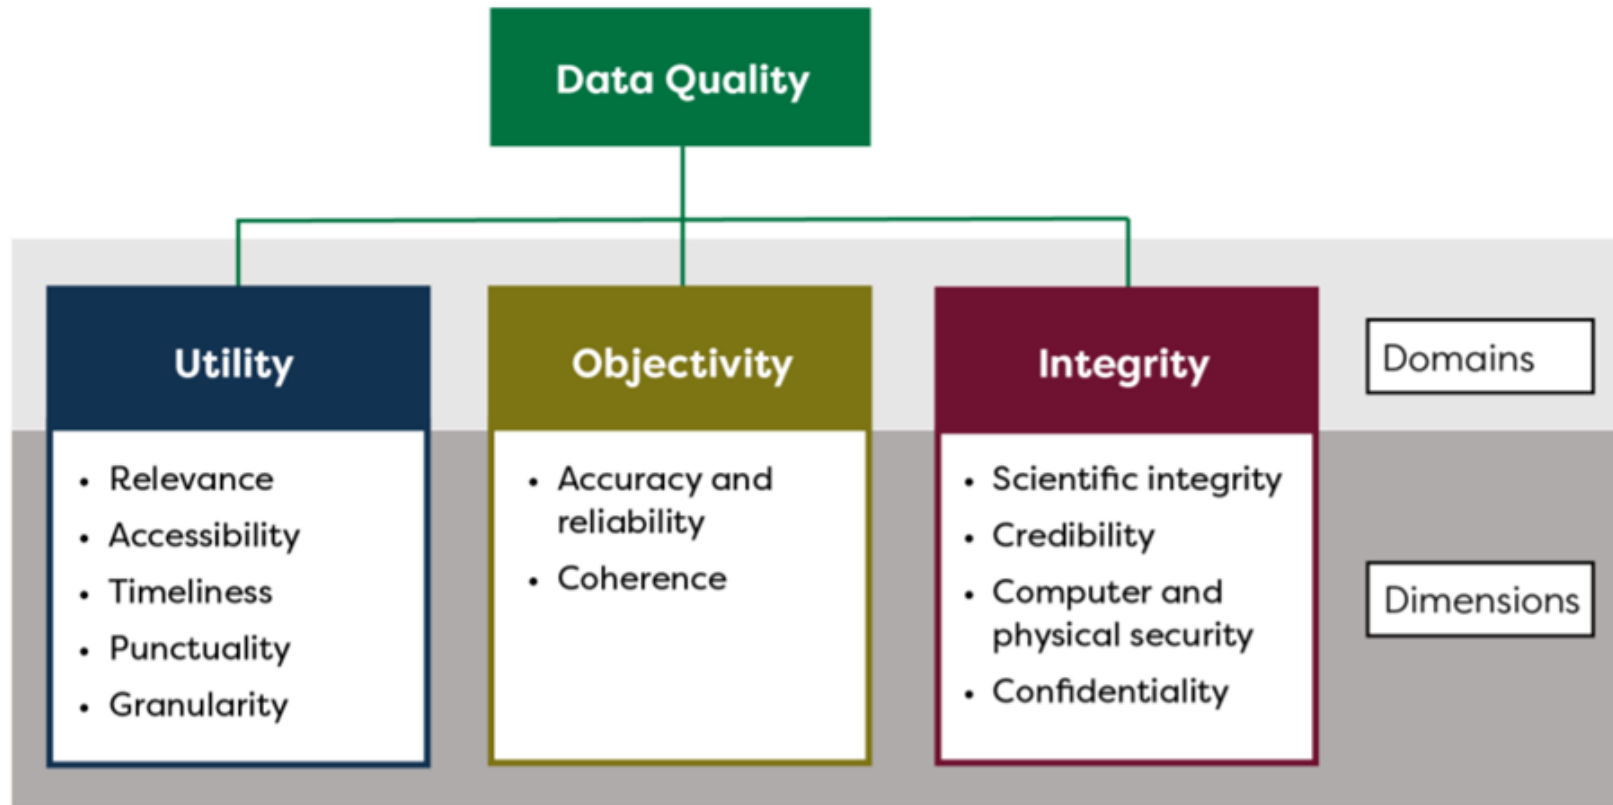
Data Quality

Utility

- Relevance
- Accessibility
- Timeliness
- Punctuality
- Granularity

Objectivity

- Accuracy and reliability
- Coherence

Integrity

- Scientific integrity
- Credibility
- Computer and physical security
- Confidentiality

Domains

Dimensions